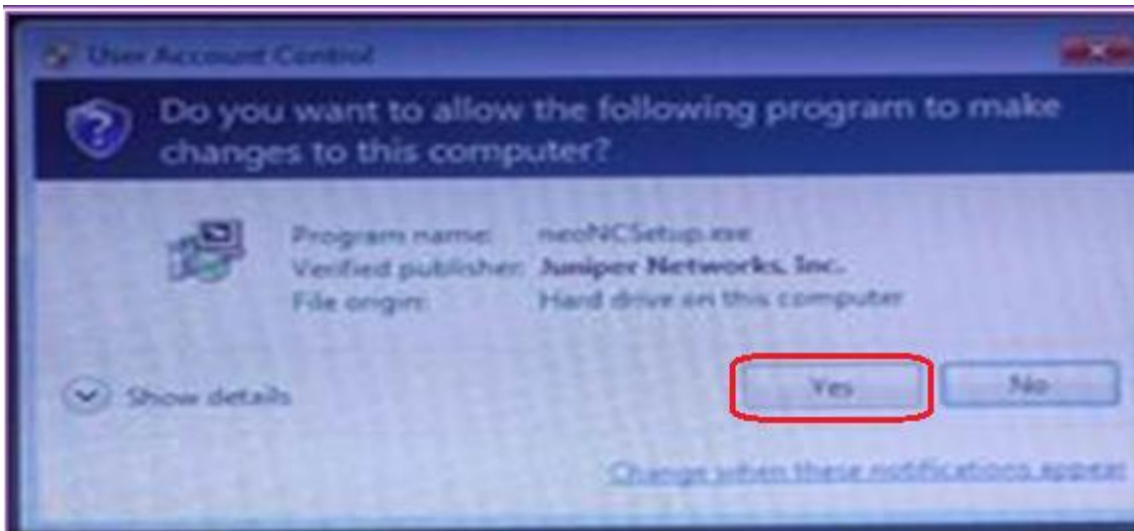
User Account Control

Do you want to allow the following program to make changes to this computer?

Program name: neoNCSetup.exe
Verified publisher: Juniper Networks, Inc.
File origin: Hard drive on this computer

Show details

Yes

No

Change when these notifications appear